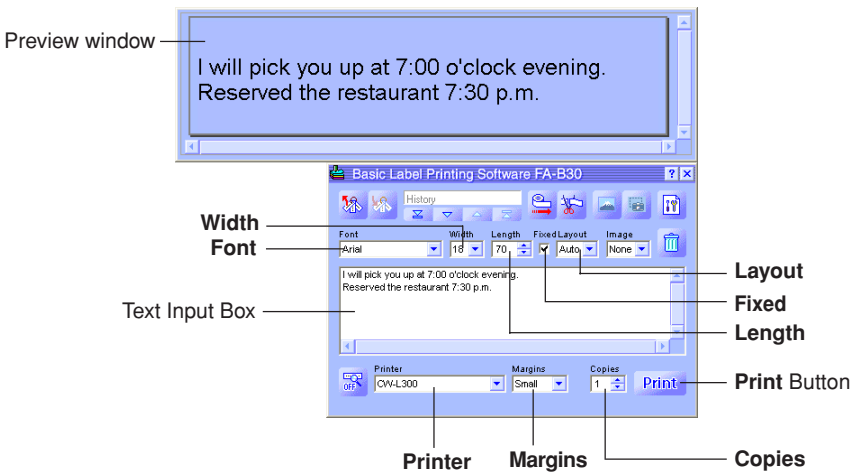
Preview window

I will pick you up at 7:00 o'clock evening.
Reserved the restaurant 7:30 p.m.

Basic Label Printing Software FA-B30

History

Width
Font

Font
Arial

Width
18

Length
70

Fixed
Layout
Auto

Image
None

I will pick you up at 7:00 o'clock evening.
Reserved the restaurant 7:30 p.m.

Text Input Box

Layout
Fixed
Length

OFF

Printer
CW-L300

Margins
Small

Copies
1

Print

Print Button

Printer
Margins
Copies